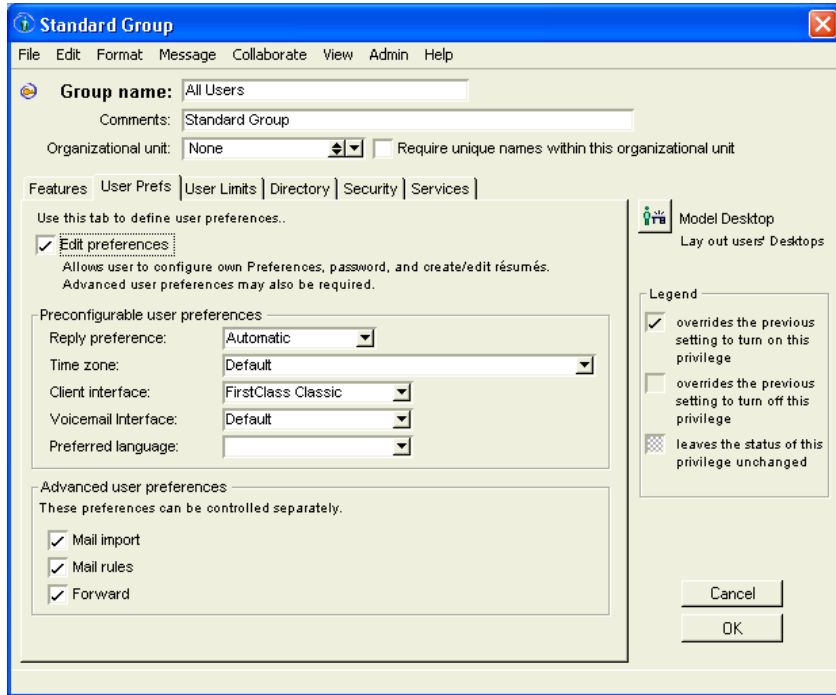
Standard Group

File Edit Format Message Collaborate View Admin Help

Group name: All Users

Comments: Standard Group

Organizational unit: None

Require unique names within this organizational unit

Features | User Prefs | User Limits | Directory | Security | Services

Use this tab to define user preferences..

Edit preferences

Allows user to configure own Preferences, password, and create/edit résumés. Advanced user preferences may also be required.

Preconfigurable user preferences

| | |
|---|---|
| Reply preference: | Automatic |
| Time zone: | Default |
| Client interface: | FirstClass Classic |
| Voicemail Interface: | Default |
| Preferred language: | |

Advanced user preferences

These preferences can be controlled separately.

Mail import

Mail rules

Forward

Model Desktop

Lay out users' Desktops

Legend

overrides the previous setting to turn on this privilege

overrides the previous setting to turn off this privilege

leaves the status of this privilege unchanged

Cancel

OK